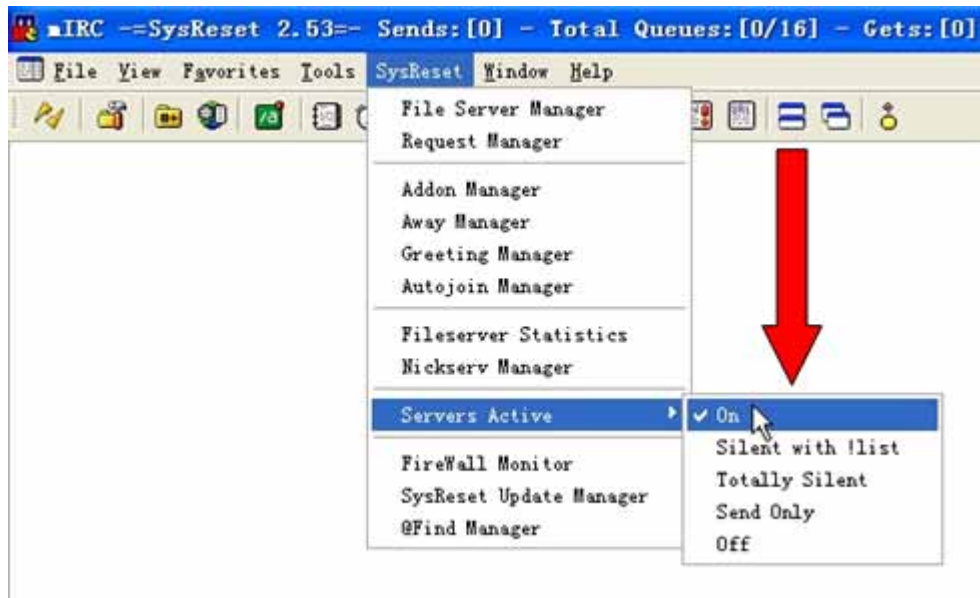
mIRC -=SysReset 2.53=- Sends:[0] - Total Queues:[0/16] - Gets:[0]

File View Favorites Tools SysReset Window Help

File Server Manager
Request Manager

Addon Manager
Away Manager
Greeting Manager
Autojoin Manager

Fileserver Statistics
Nickserv Manager

Servers Active

FireWall Monitor
SysReset Update Manager
@Find Manager

On
Silent with !list
Totally Silent
Send Only
Off